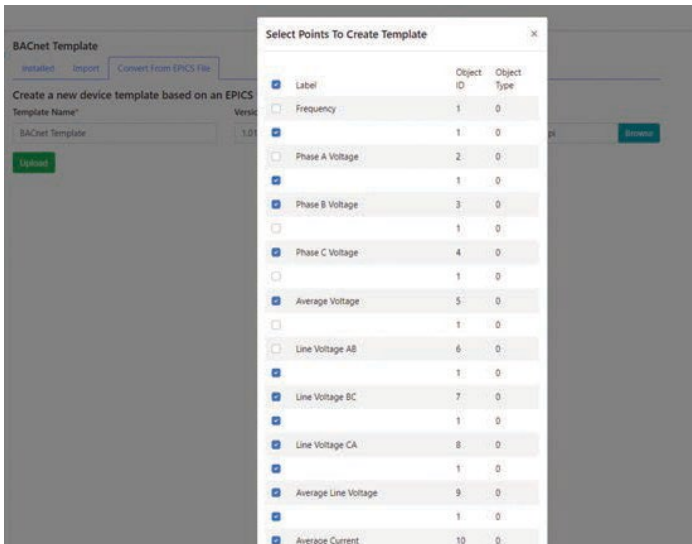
BACnet Template

Installed Import Convert From EPICS File

Create a new device template based on an EPICS

Template Name*

BACnet Template

Versi

1.01

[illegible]pi

Browse

Upload

Select Points To Create Template

×

| | Label | Object ID | Object Type |
|---|---|---|---|
| | Frequency | 1 | 0 |
| | | 1 | 0 |
| | Phase A Voltage | 2 | 0 |
| | | 1 | 0 |
| | Phase B Voltage | 3 | 0 |
| | | 1 | 0 |
| | Phase C Voltage | 4 | 0 |
| | | 1 | 0 |
| | Average Voltage | 5 | 0 |
| | | 1 | 0 |
| | Line Voltage AB | 6 | 0 |
| | | 1 | 0 |
| | Line Voltage BC | 7 | 0 |
| | | 1 | 0 |
| | Line Voltage CA | 8 | 0 |
| | | 1 | 0 |
| | Average Line Voltage | 9 | 0 |
| | | 1 | 0 |
| | Average Current | 10 | 0 |